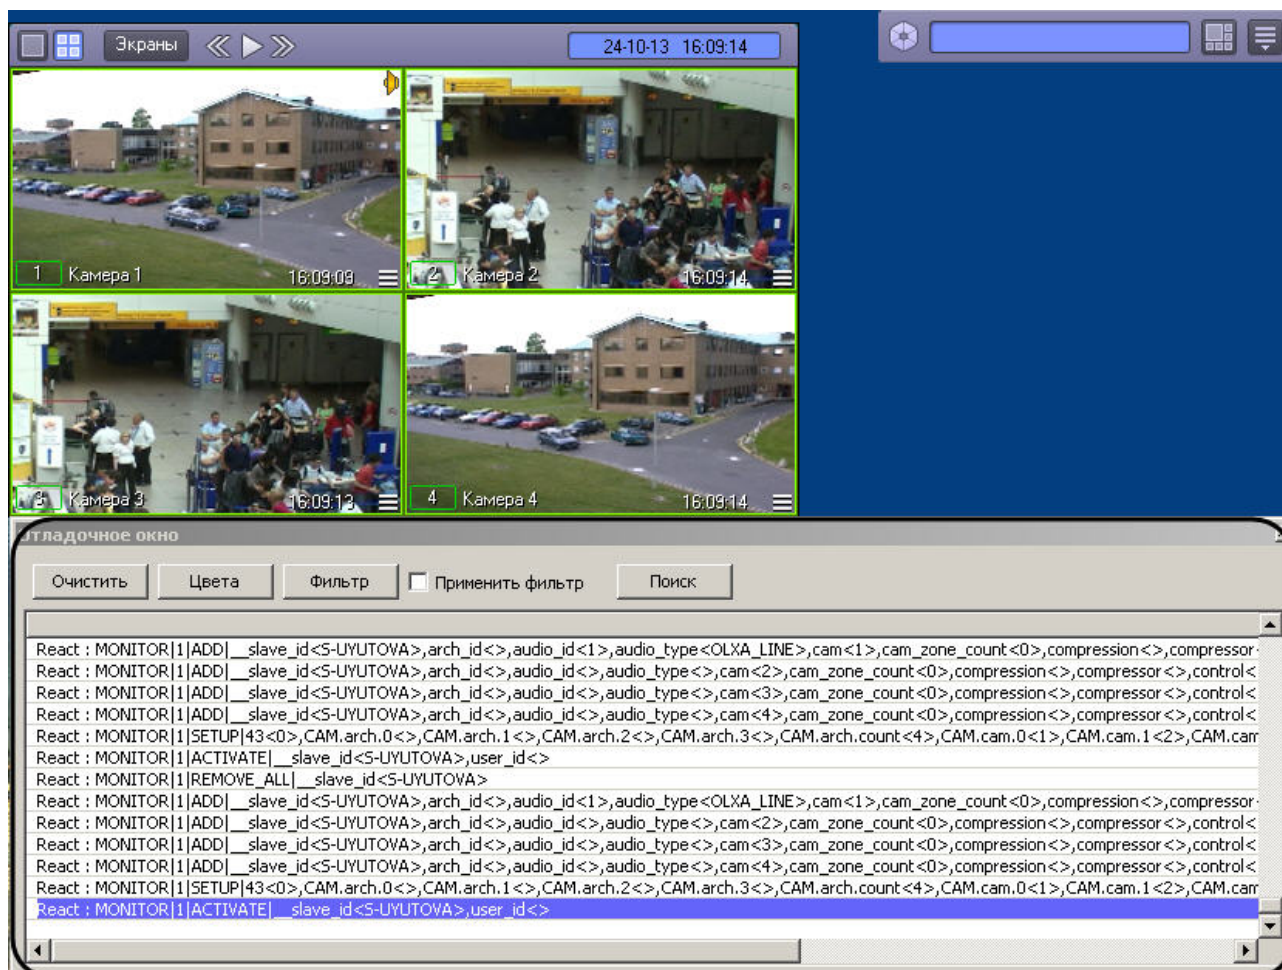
Экраны

24-10-13 16:09:14

1 Камера 1 16:09:09

2 Камера 2 16:09:14

3 Камера 3 16:09:13

4 Камера 4 16:09:14

тладочное окно

Очистить Цвета Фильтр Применить фильтр Поиск

React : MONITOR|1|ADD|__slave_id<S-UYUTOVA>,arch_id<>,audio_id<1>,audio_type<OLXA_LINE>,cam<1>,cam_zone_count<0>,compression<>,compressor
React : MONITOR|1|ADD|__slave_id<S-UYUTOVA>,arch_id<>,audio_id<>,audio_type<>,cam<2>,cam_zone_count<0>,compression<>,compressor<>,control<
React : MONITOR|1|ADD|__slave_id<S-UYUTOVA>,arch_id<>,audio_id<>,audio_type<>,cam<3>,cam_zone_count<0>,compression<>,compressor<>,control<
React : MONITOR|1|ADD|__slave_id<S-UYUTOVA>,arch_id<>,audio_id<>,audio_type<>,cam<4>,cam_zone_count<0>,compression<>,compressor<>,control<
React : MONITOR|1|SETUP|43<0>,CAM.arch.0<>,CAM.arch.1<>,CAM.arch.2<>,CAM.arch.3<>,CAM.arch.count<4>,CAM.cam.0<1>,CAM.cam.1<2>,CAM.cam
React : MONITOR|1|ACTIVATE|__slave_id<S-UYUTOVA>,user_id<>
React : MONITOR|1|REMOVE_ALL|__slave_id<S-UYUTOVA>
React : MONITOR|1|ADD|__slave_id<S-UYUTOVA>,arch_id<>,audio_id<1>,audio_type<OLXA_LINE>,cam<1>,cam_zone_count<0>,compression<>,compressor
React : MONITOR|1|ADD|__slave_id<S-UYUTOVA>,arch_id<>,audio_id<>,audio_type<>,cam<2>,cam_zone_count<0>,compression<>,compressor<>,control<
React : MONITOR|1|ADD|__slave_id<S-UYUTOVA>,arch_id<>,audio_id<>,audio_type<>,cam<3>,cam_zone_count<0>,compression<>,compressor<>,control<
React : MONITOR|1|ADD|__slave_id<S-UYUTOVA>,arch_id<>,audio_id<>,audio_type<>,cam<4>,cam_zone_count<0>,compression<>,compressor<>,control<
React : MONITOR|1|SETUP|43<0>,CAM.arch.0<>,CAM.arch.1<>,CAM.arch.2<>,CAM.arch.3<>,CAM.arch.count<4>,CAM.cam.0<1>,CAM.cam.1<2>,CAM.cam
React : MONITOR|1|ACTIVATE|__slave_id<S-UYUTOVA>,user_id<>